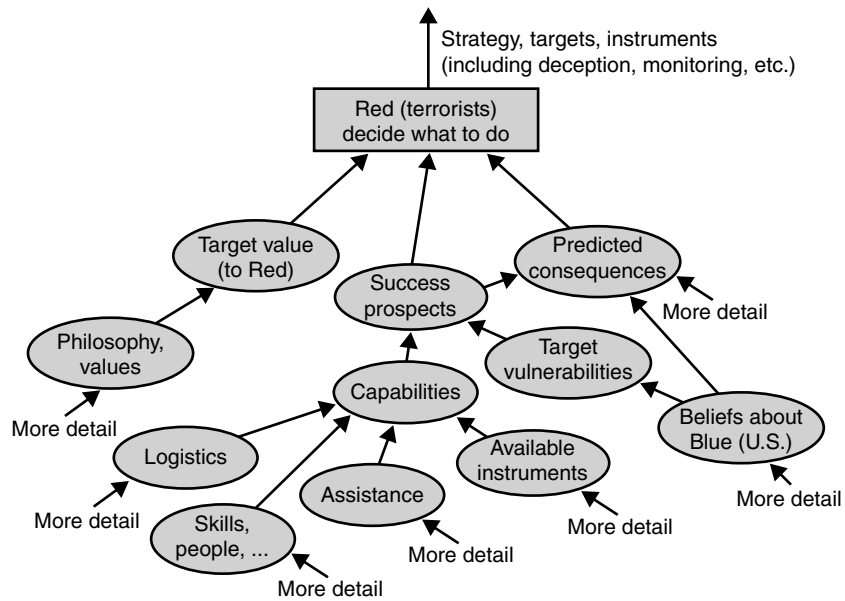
Strategy, targets, instruments (including deception, monitoring, etc.)

Red (terrorists) decide what to do

Target value (to Red)

Success prospects

Predicted consequences

More detail

Philosophy, values

Target vulnerabilities

Capabilities

More detail

Beliefs about Blue (U.S.)

Logistics

Available instruments

Assistance

More detail

More detail

Skills, people, ...

More detail

More detail

More detail